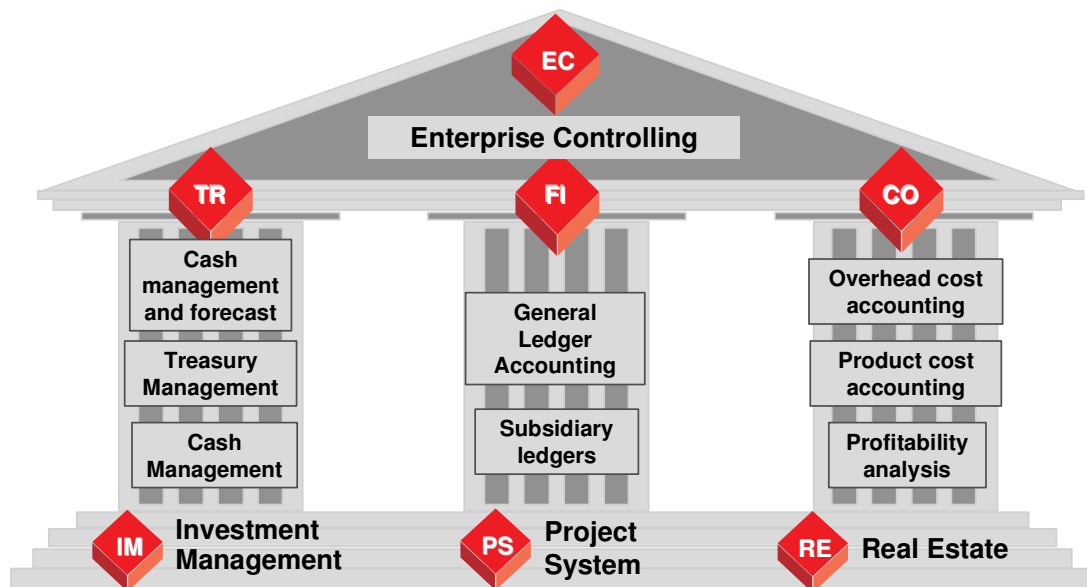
EC

Enterprise Controlling

TR

Cash management and forecast

Treasury Management

Cash Management

FI

General Ledger Accounting

Subsidiary ledgers

CO

Overhead cost accounting

Product cost accounting

Profitability analysis

IM Investment Management

PS Project System

RE Real Estate